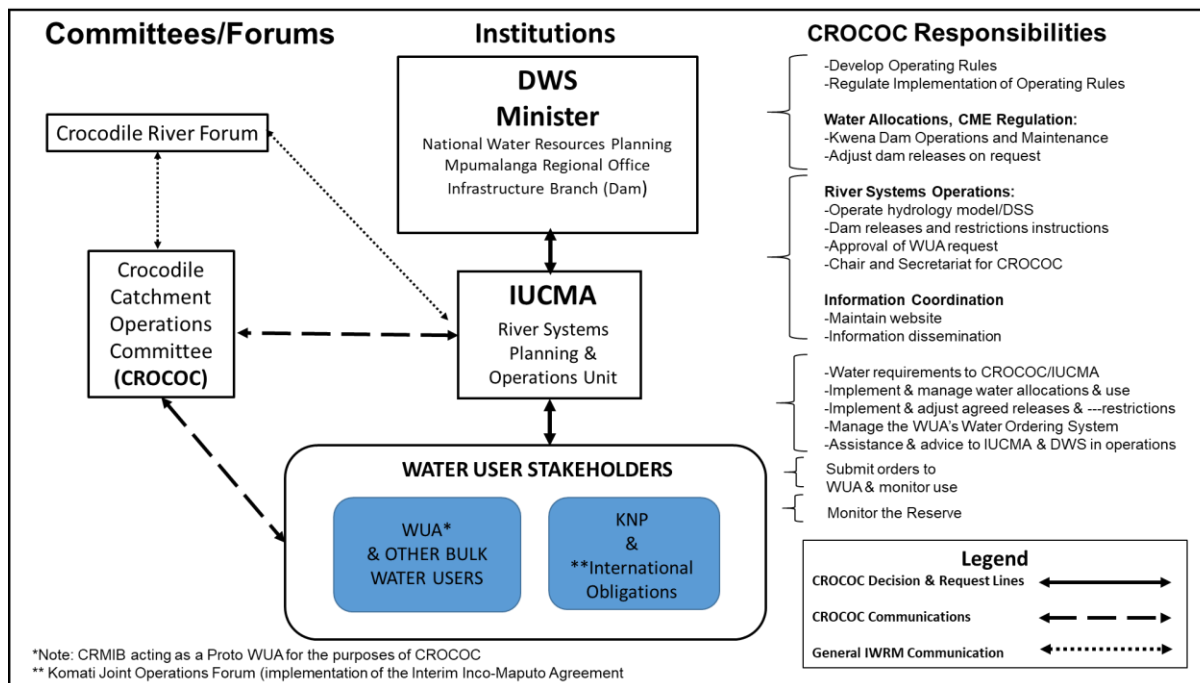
Committees/Forums

Institutions

CROCOC Responsibilities

DWS
Minister
National Water Resources Planning
Mpumalanga Regional Office
Infrastructure Branch (Dam)

Crocodile River Forum

Crocodile Catchment Operations Committee (CROCOC)

IUCMA
River Systems Planning & Operations Unit

WATER USER STAKEHOLDERS

WUA* & OTHER BULK WATER USERS

KNP & **International Obligations

-Develop Operating Rules
-Regulate Implementation of Operating Rules

Water Allocations, CME Regulation:
-Kwena Dam Operations and Maintenance
-Adjust dam releases on request

River Systems Operations:
-Operate hydrology model/DSS
-Dam releases and restrictions instructions
-Approval of WUA request
-Chair and Secretariat for CROCOC

Information Coordination
-Maintain website
-Information dissemination

-Water requirements to CROCOC/IUCMA
-Implement & manage water allocations & use
-Implement & adjust agreed releases & ---restrictions
-Manage the WUA's Water Ordering System
-Assistance & advice to IUCMA & DWS in operations

Submit orders to WUA & monitor use

Monitor the Reserve

Legend
CROCOC Decision & Request Lines
CROCOC Communications
General IWRM Communication

*Note: CRMIB acting as a Proto WUA for the purposes of CROCOC
** Komati Joint Operations Forum (implementation of the Interim Inco-Maputo Agreement